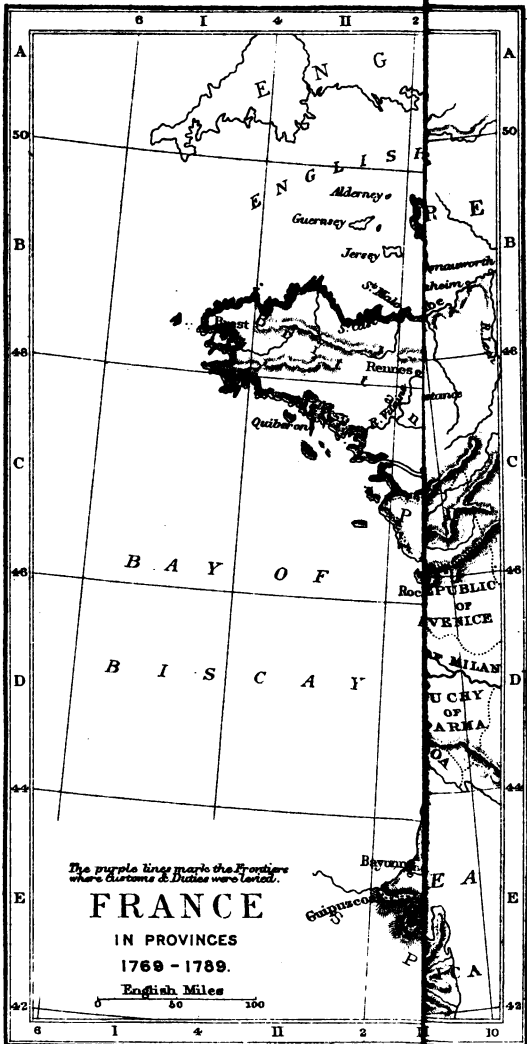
6 I 4 II 2

A
50
B
48
C
46
D
44
E
42

A
50
B
48
C
46
D
44
E
42

E N G

E N G L I S H

Alderney

Guernsey

Jersey

Brest

Rennes

Quiberon

B A Y O F

B I S C A Y

Bayonne

Guipuzcoa

R E

Kenilworth

Rochelle

REPUBLIC OF VENICE

MILAN

DUCHY OF PARMA

E A

C A

The purple lines mark the Frontiers where Customs & Duties were levied.

FRANCE

IN PROVINCES

1769 - 1789.

English Miles

0 50 100

6 I 4 II 2 10